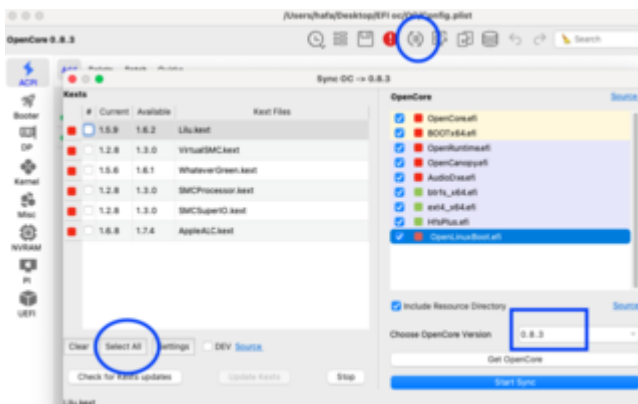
/Users/hafa/Desktop/EFI oc/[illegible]/config.plist

OpenCore 0.8.3

Search

ACPI
Booter
DP
Kernel
Misc
NVRAM
PI
UEFI

Sync OC -> 0.8.3

Kexts

| # | Current | Available | Kext Files |
|---|---|---|---|
| | 1.5.9 | 1.6.2 | Lilu.kext |
| | 1.2.8 | 1.3.0 | VirtualSMC.kext |
| | 1.5.6 | 1.6.1 | WhateverGreen.kext |
| | 1.2.8 | 1.3.0 | SMCProcessor.kext |
| | 1.2.8 | 1.3.0 | SMCSuperIO.kext |
| | 1.6.8 | 1.7.4 | AppleALC.kext |

Clear
Select All
Settings
DEV
Source
Check for Kexts updates
Update Kexts
Stop

Lilu.kext

OpenCore
Source
OpenCore.efi
BOOTx64.efi
OpenRuntime.efi
OpenCanopy.efi
AudioDxe.efi
btrfs_x64.efi
ext4_x64.efi
HfsPlus.efi
OpenLinuxBoot.efi

Include Resource Directory
Source
Choose OpenCore Version
0.8.3
Get OpenCore
Start Sync